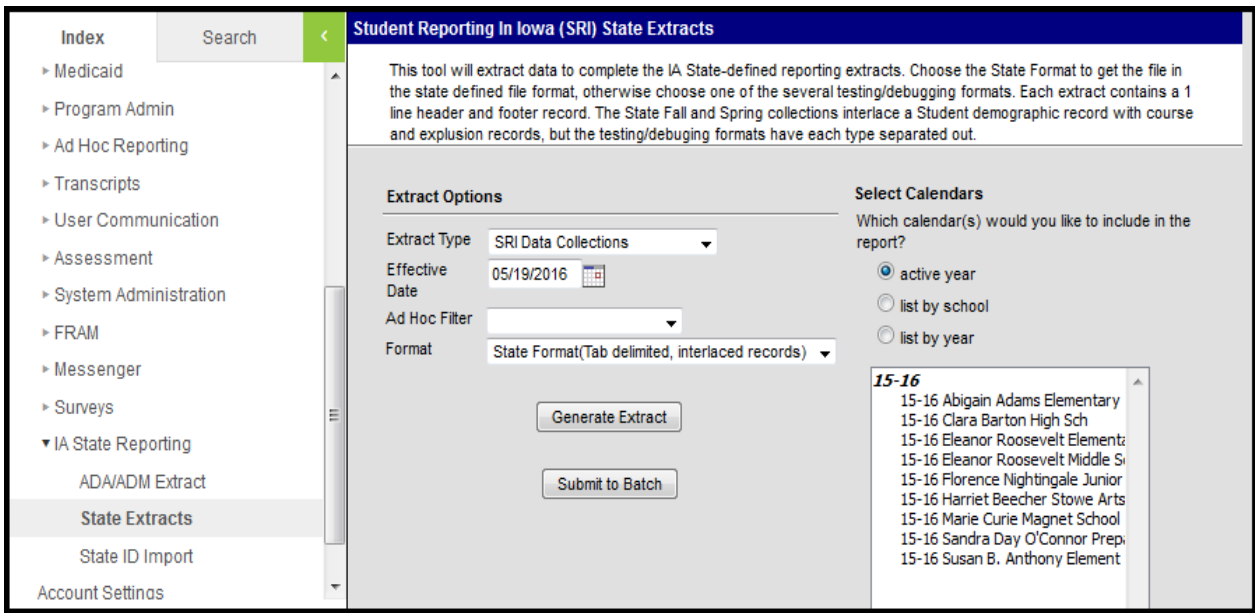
Index
Search
‹
▸ Medicaid
▸ Program Admin
▸ Ad Hoc Reporting
▸ Transcripts
▸ User Communication
▸ Assessment
▸ System Administration
▸ FRAM
▸ Messenger
▸ Surveys
▾ IA State Reporting
ADA/ADM Extract
State Extracts
State ID Import
Account Settings

Student Reporting In Iowa (SRI) State Extracts

This tool will extract data to complete the IA State-defined reporting extracts. Choose the State Format to get the file in the state defined file format, otherwise choose one of the several testing/debugging formats. Each extract contains a 1 line header and footer record. The State Fall and Spring collections interlace a Student demographic record with course and explusion records, but the testing/debuging formats have each type separated out.

Extract Options

Extract Type SRI Data Collections

Effective Date 05/19/2016

Ad Hoc Filter

Format State Format(Tab delimited, interlaced records)

Generate Extract

Submit to Batch

Select Calendars

Which calendar(s) would you like to include in the report?

active year

list by school

list by year

15-16
15-16 Abigain Adams Elementary
15-16 Clara Barton High Sch
15-16 Eleanor Roosevelt Elementa
15-16 Eleanor Roosevelt Middle S
15-16 Florence Nightingale Junior
15-16 Harriet Beecher Stowe Arts
15-16 Marie Curie Magnet School
15-16 Sandra Day O'Connor Prep
15-16 Susan B. Anthony Element